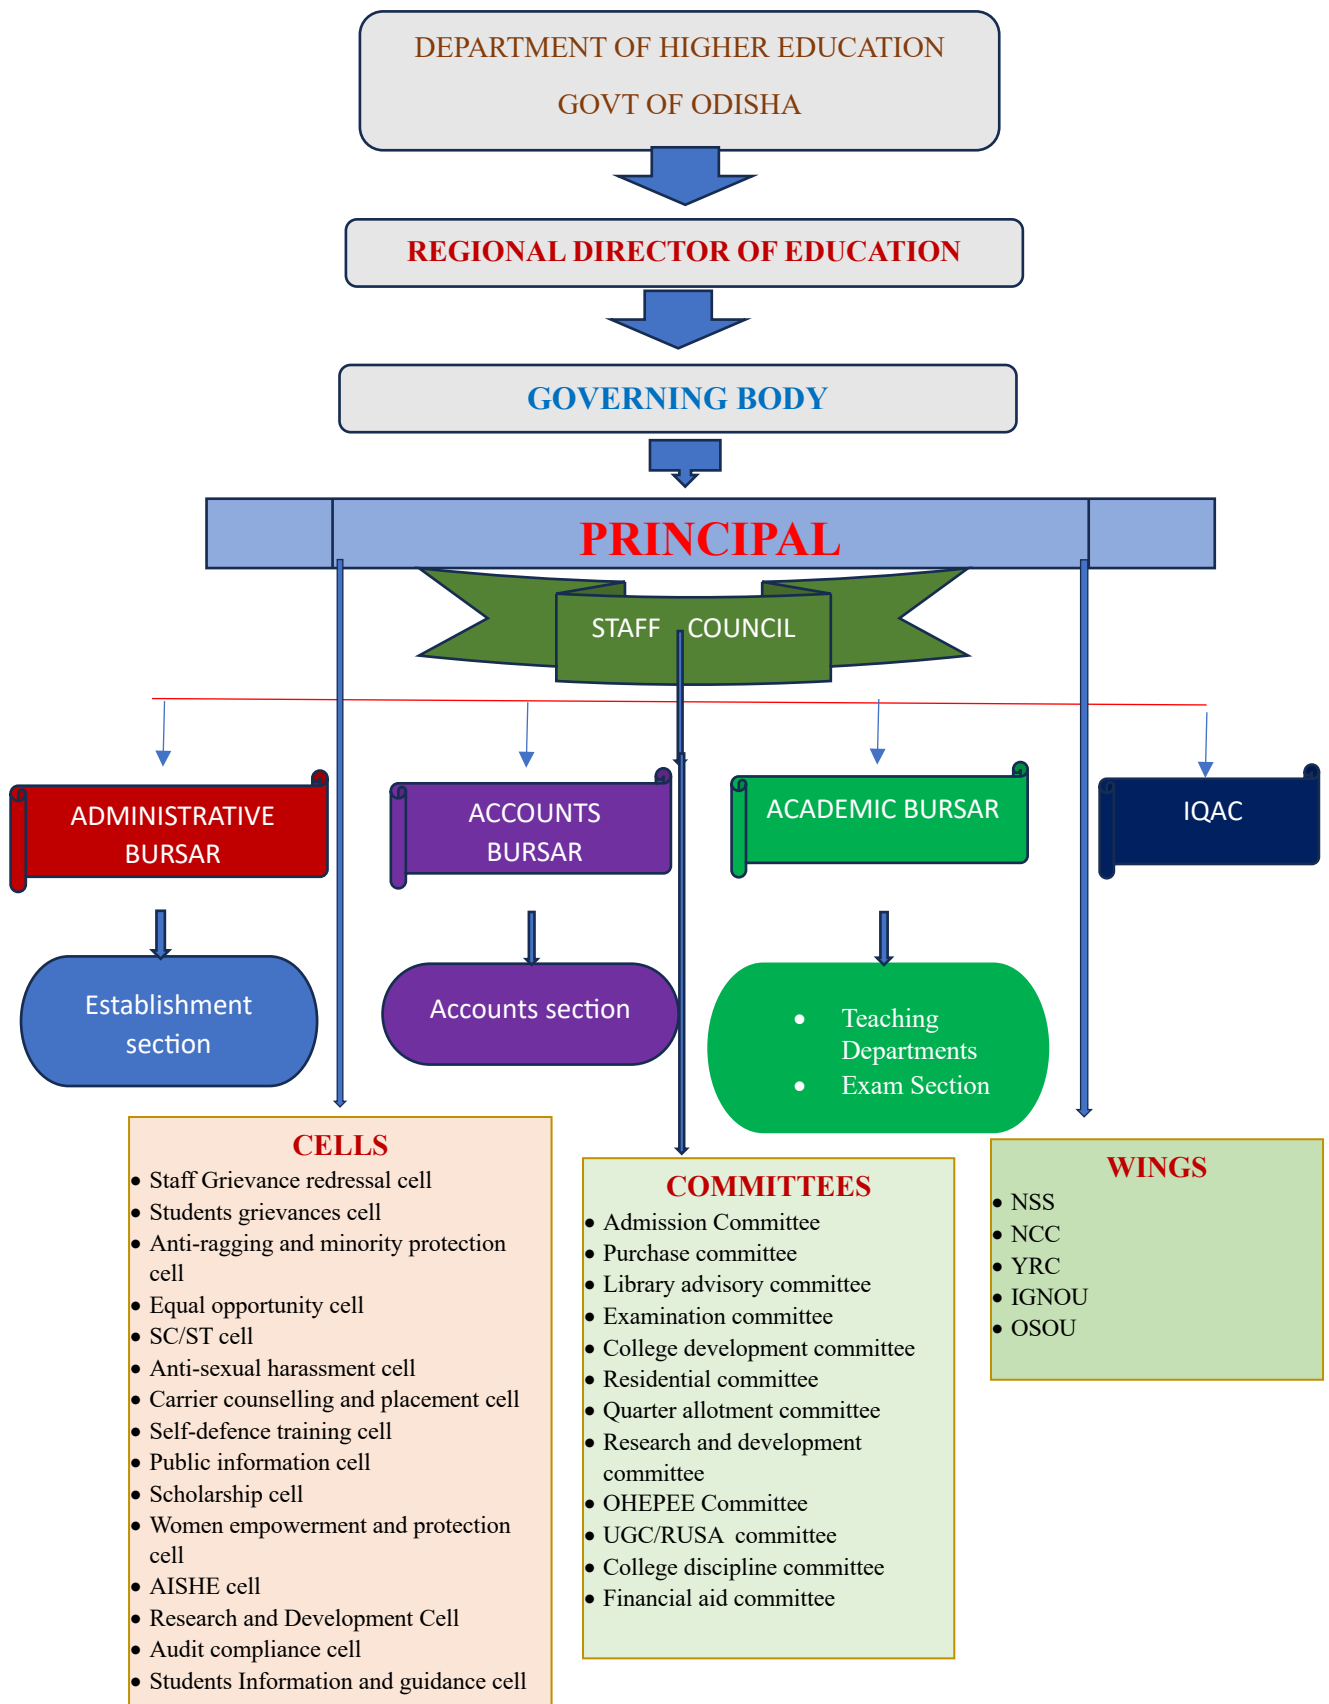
DEPARTMENT OF HIGHER EDUCATION
GOVT OF ODISHA

REGIONAL DIRECTOR OF EDUCATION

GOVERNING BODY

PRINCIPAL

STAFF COUNCIL

ADMINISTRATIVE BURSAR

ACCOUNTS BURSAR

ACADEMIC BURSAR

IQAC

Establishment section

Accounts section

- Teaching Departments
- Exam Section

CELLS
- Staff Grievance redressal cell
- Students grievances cell
- Anti-ragging and minority protection cell
- Equal opportunity cell
- SC/ST cell
- Anti-sexual harassment cell
- Carrier counselling and placement cell
- Self-defence training cell
- Public information cell
- Scholarship cell
- Women empowerment and protection cell
- AISHE cell
- Research and Development Cell
- Audit compliance cell
- Students Information and guidance cell

COMMITTEES
- Admission Committee
- Purchase committee
- Library advisory committee
- Examination committee
- College development committee
- Residential committee
- Quarter allotment committee
- Research and development committee
- OHEPEE Committee
- UGC/RUSA committee
- College discipline committee
- Financial aid committee

WINGS
- NSS
- NCC
- YRC
- IGNOU
- OSOU